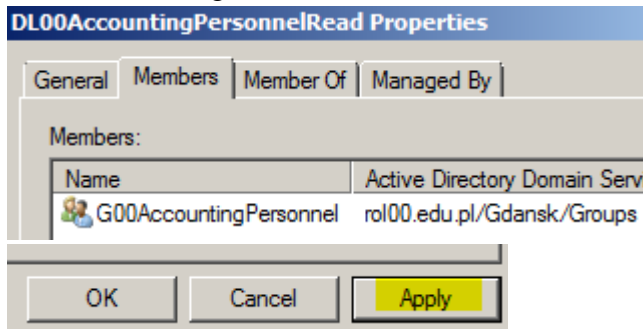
DL00AccountingPersonnelRead Properties

General | Members | Member Of | Managed By

Members:

| Name | Active Directory Domain Serv |
|---|---|
| G00AccountingPersonnel | rol00.edu.pl/Gdansk/Groups |

OK | Cancel | Apply